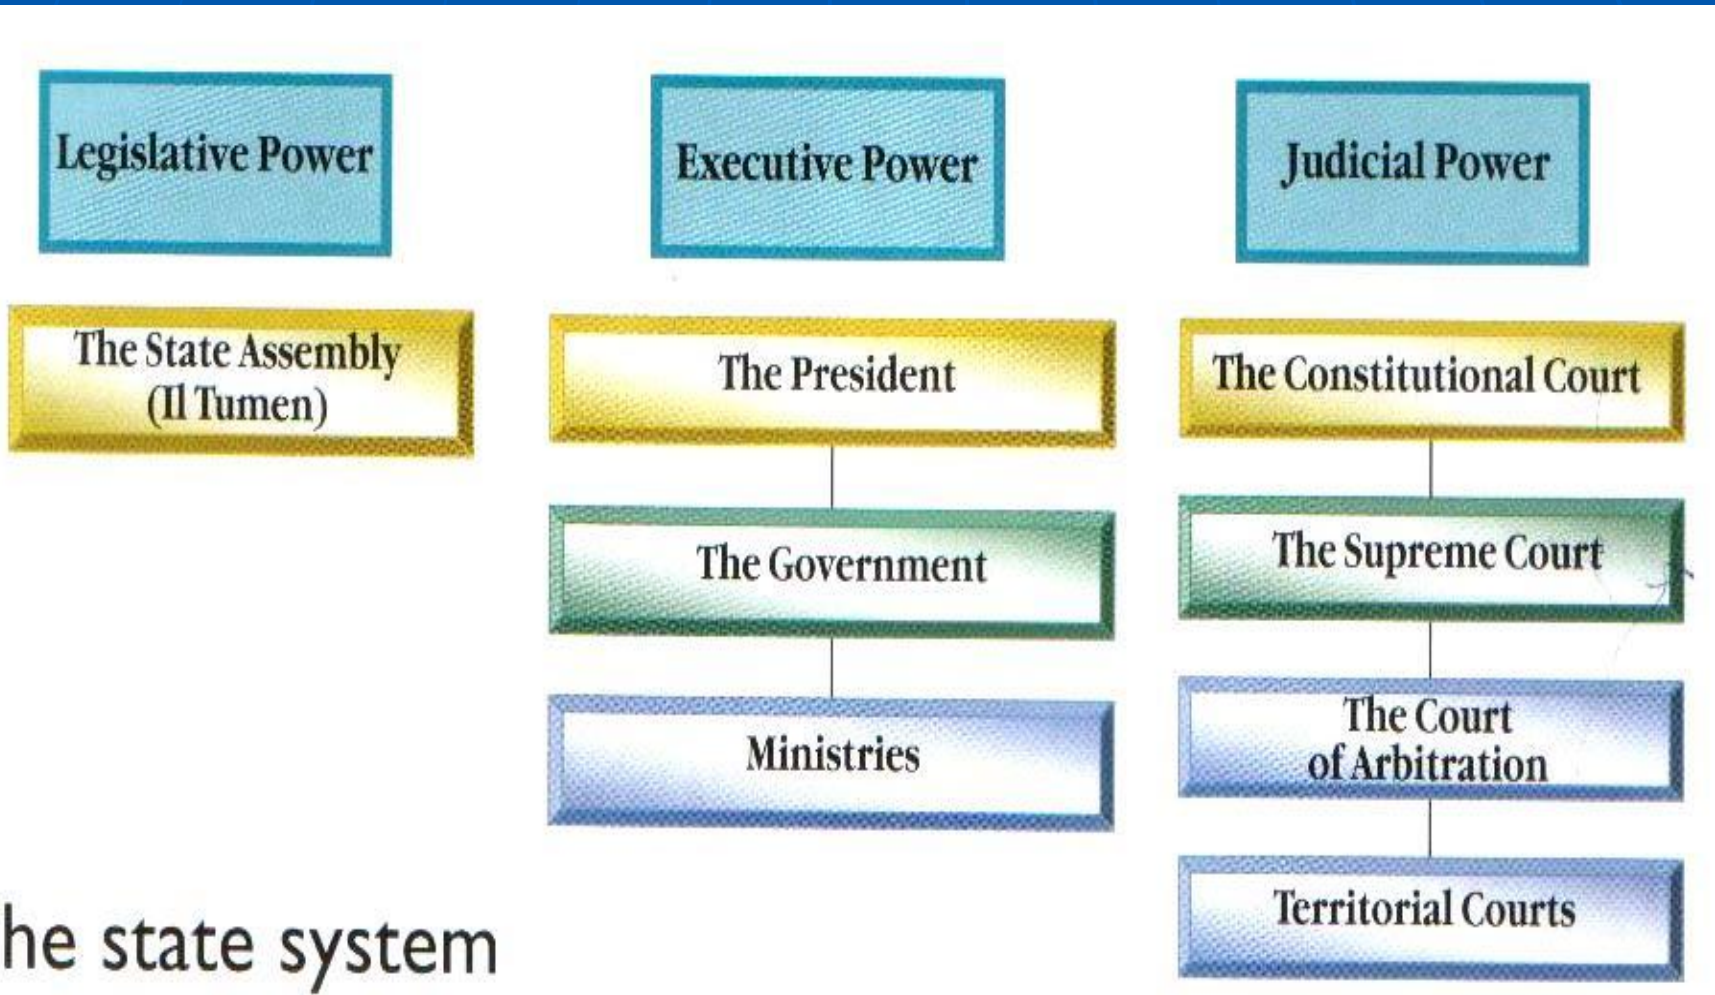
Legislative Power

The State Assembly (Il Tumen)

Executive Power

The President

The Government

Ministries

Judicial Power

The Constitutional Court

The Supreme Court

The Court of Arbitration

Territorial Courts

he state system